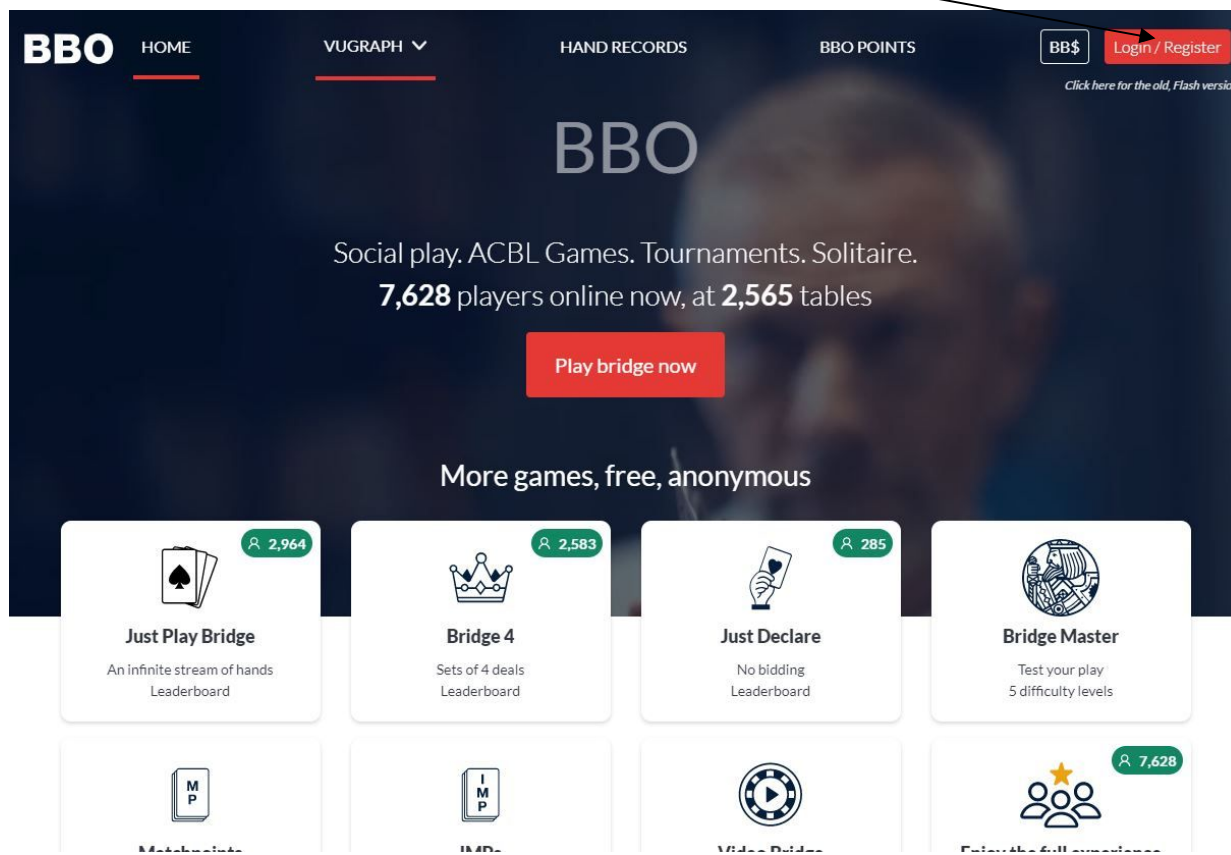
BBO HOME VUGRAPH HAND RECORDS BBO POINTS BB$ Login / Register

Click here for the old, Flash versio

BBO

Social play. ACBL Games. Tournaments. Solitaire.
**7,628** players online now, at **2,565** tables

Play bridge now

More games, free, anonymous

2,964
Just Play Bridge
An infinite stream of hands
Leaderboard

2,583
Bridge 4
Sets of 4 deals
Leaderboard

285
Just Declare
No bidding
Leaderboard

Bridge Master
Test your play
5 difficulty levels

M P

I M P

7,628

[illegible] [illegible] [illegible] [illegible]